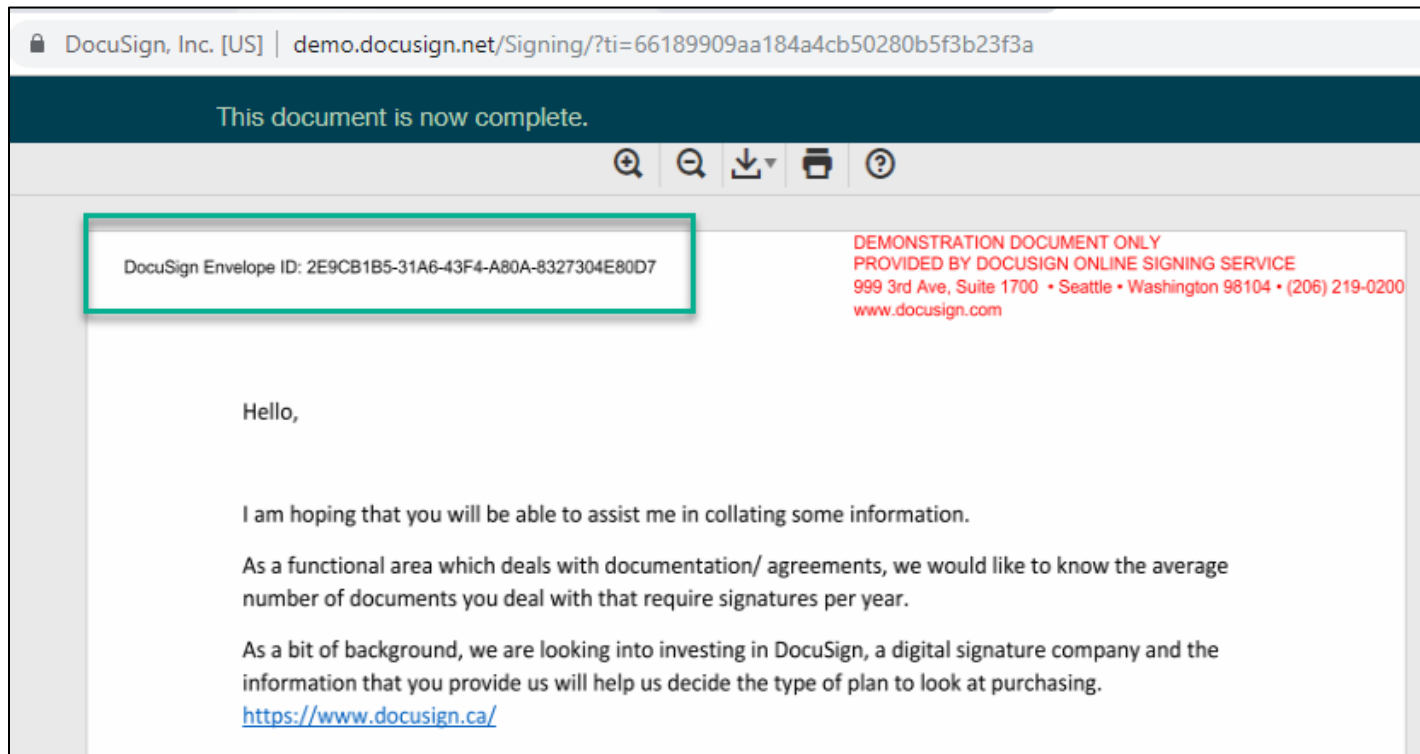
DocuSign, Inc. [US] | demo.docusign.net/Signing/?ti=66189909aa184a4cb50280b5f3b23f3a

This document is now complete.

DocuSign Envelope ID: 2E9CB1B5-31A6-43F4-A80A-8327304E80D7

DEMONSTRATION DOCUMENT ONLY
PROVIDED BY DOCUSIGN ONLINE SIGNING SERVICE
999 3rd Ave, Suite 1700 • Seattle • Washington 98104 • (206) 219-0200
www.docusign.com

Hello,

I am hoping that you will be able to assist me in collating some information.

As a functional area which deals with documentation/ agreements, we would like to know the average number of documents you deal with that require signatures per year.

As a bit of background, we are looking into investing in DocuSign, a digital signature company and the information that you provide us will help us decide the type of plan to look at purchasing. https://www.docusign.ca/